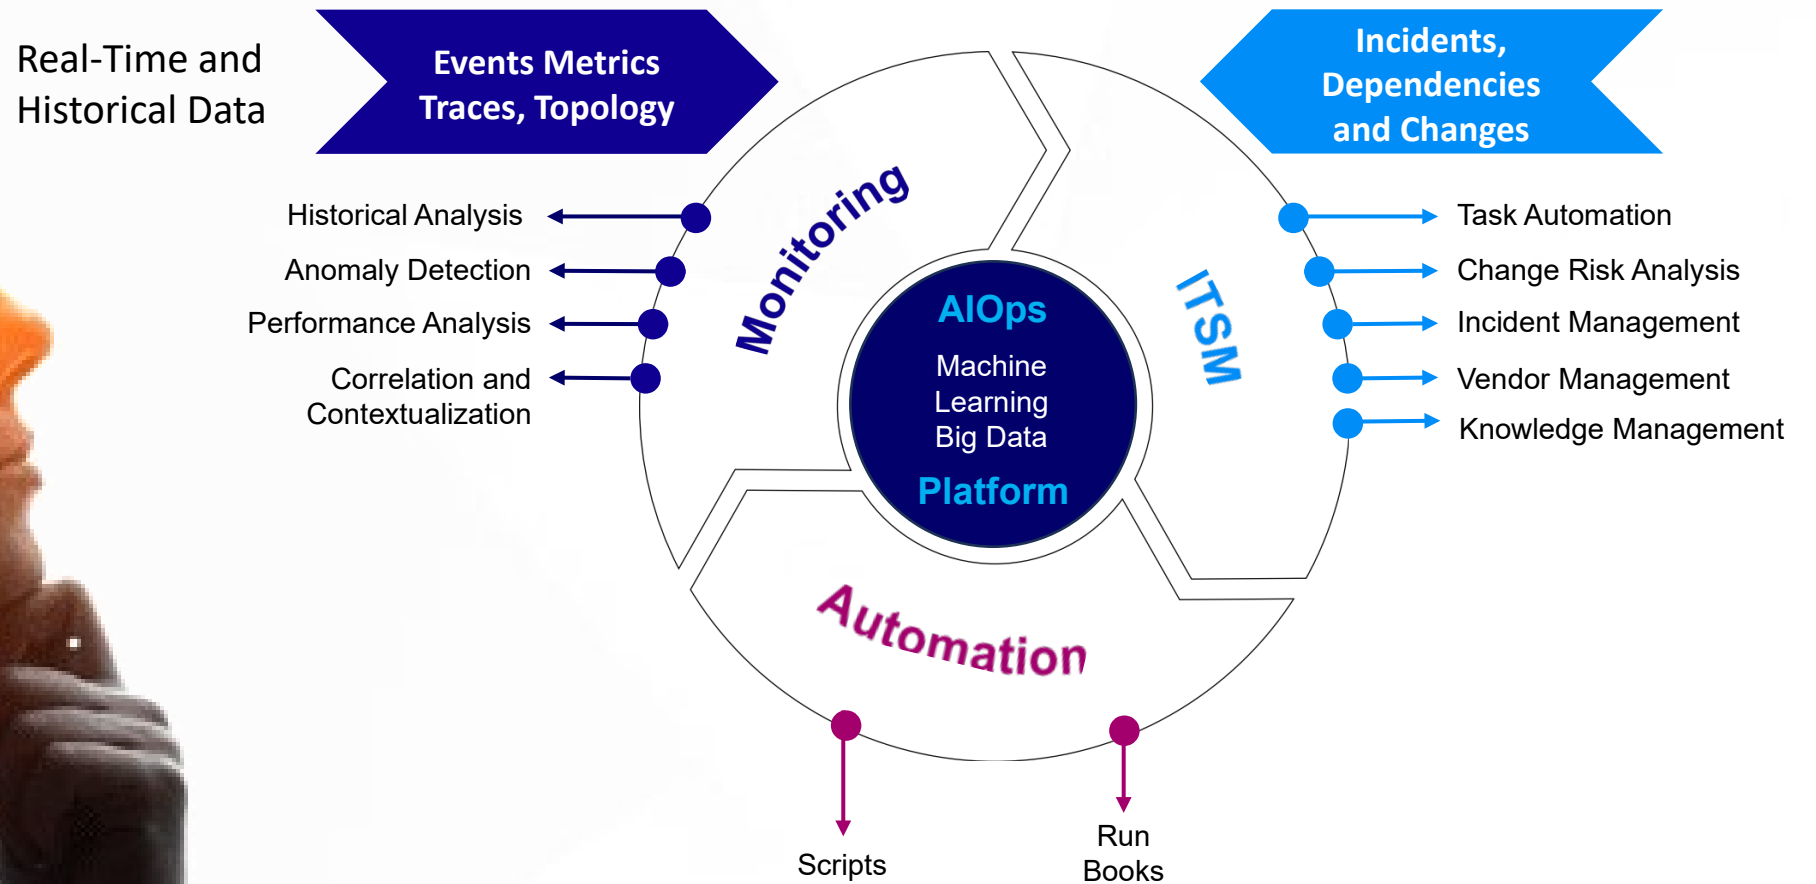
Real-Time and Historical Data

Events Metrics Traces, Topology

Incidents, Dependencies and Changes

Historical Analysis

Anomaly Detection

Performance Analysis

Correlation and Contextualization

Monitoring

ITSM

AIOps

Machine Learning Big Data

Platform

Task Automation

Change Risk Analysis

Incident Management

Vendor Management

Knowledge Management

Automation

Scripts

Run Books